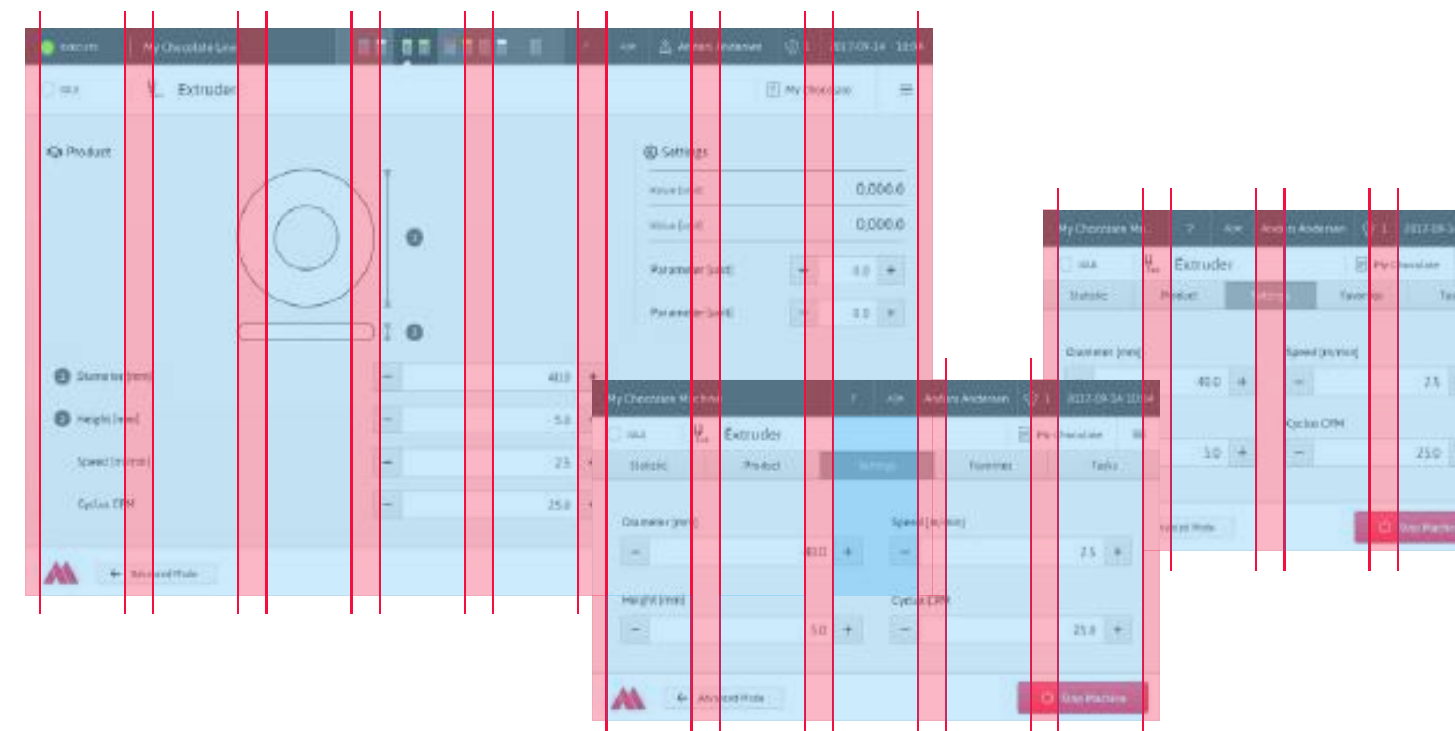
Execute | My Chocolate Line

ADK Anders Andersen 1 2017-09-14 10:04

Idle Extruder My Chocolate

Product

Settings

Value [unit] 0,000.0

Value [unit] 0,000.0

Parameter [unit] − 0.0 +

Parameter [unit] − 0.0 +

1 Diameter [mm] − 40.0 +

2 Height [mm] − 5.0 +

Speed [m/min] − 2.5 +

Cycles CPM − 25.0 +

Advanced Mode

My Chocolate Machine ? ADK Anders Andersen 1 2017-09-14 10:04

Idle Extruder My Chocolate

Statistic Product Settings Favorites Tasks

Diameter [mm] − 40.0 +

Speed [m/min] − 2.5 +

Height [mm] − 5.0 +

Cycles CPM − 25.0 +

Advanced Mode

Stop Machine

My Chocolate Ma... ? ADK Anders Andersen 1 2017-09-1

Idle Extruder My Chocolate

Statistic Product Settings Favorites Ta

Diameter [mm] 40.0 +

Speed [m/min] − 2.5

5.0 +

Cycles CPM − 25.0

Advanced Mode

Stop Machine